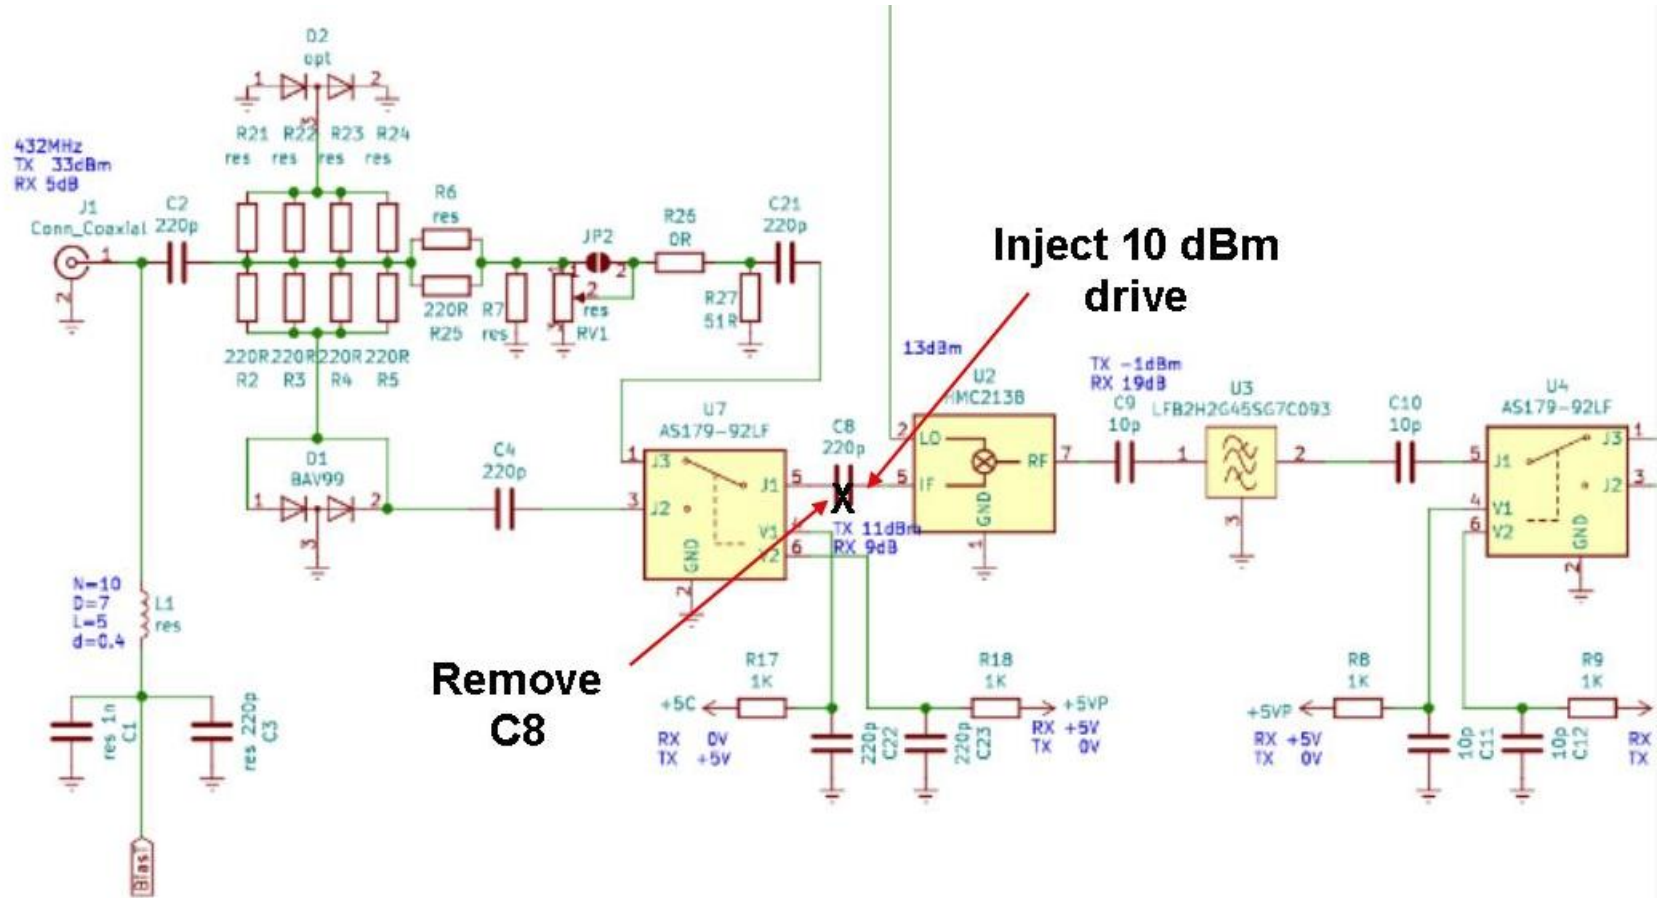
D2
opt
1 2
3
R21 R22 R23 R24
res res res res

432MHz
TX 33dBm
RX 5dB
J1
Conn_Coaxial
1
2
C2
220p

R6
res
220R
R25
R7
res
JP2
1 2
res
RV1
2
R26
0R
R27
51R
C21
220p

Inject 10 dBm
drive

220R 220R 220R 220R
R2 R3 R4 R5

D1
BAV99
1 2
3
C4
220p

U7
AS179-92LF
1 J3
3 J2
J1 5
V1 4
V2 6
GND
2

C8
220p
X
TX 11dBm
RX 9dB

13dBm
U2
HMC213B
2 LO
5 IF
RF 7
GND
1

TX -1dBm
RX 19dB
C9
10p
U3
LFB2H2G45SG7C093
1 2
3
C10
10p

U4
AS179-92LF
5 J1
4 V1
6 V2
J3 1
J2 3
GND
2

N=10
D=7
L=5
d=0.4
L1
res

C1
res 1n
C3
res 220p
Bias

Remove
C8

R17
1K
+5C
RX 0V
TX +5V
C22
220p
C23
220p
R18
1K
+5VP
RX +5V
TX 0V

R8
1K
+5VP
RX +5V
TX 0V
C11
10p
C12
10p
R9
1K
RX
TX